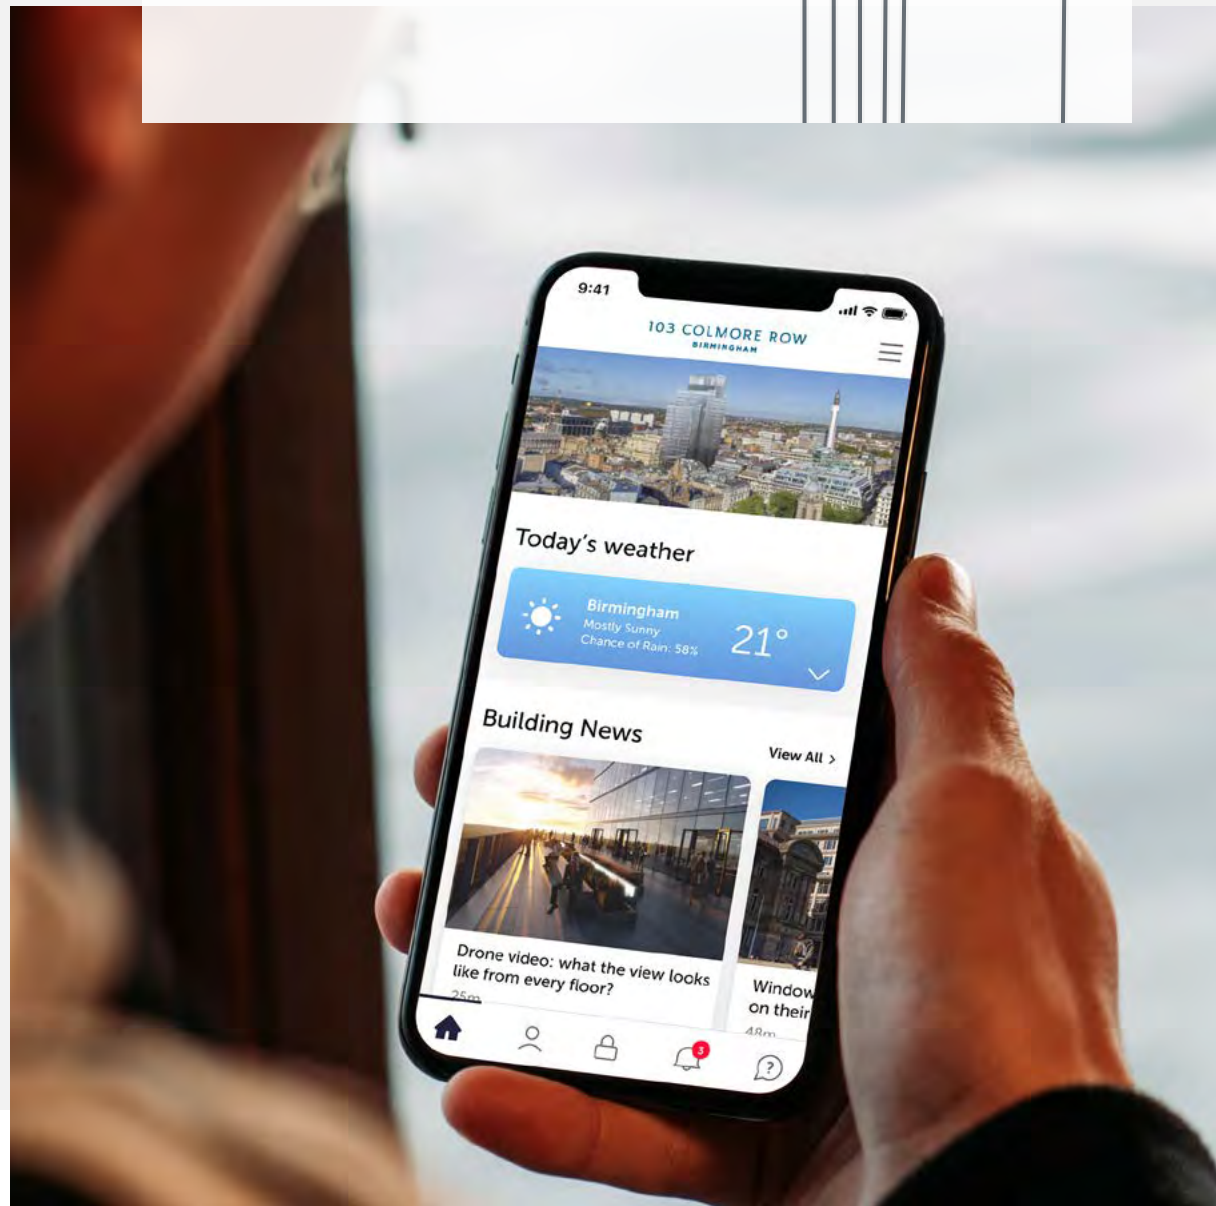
9:41

103 COLMORE ROW
BIRMINGHAM

Today's weather

Birmingham
Mostly Sunny
Chance of Rain: 58%
21°

Building News

View All >

Drone video: what the view looks like from every floor?
25m

Window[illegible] on their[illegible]
48m

3